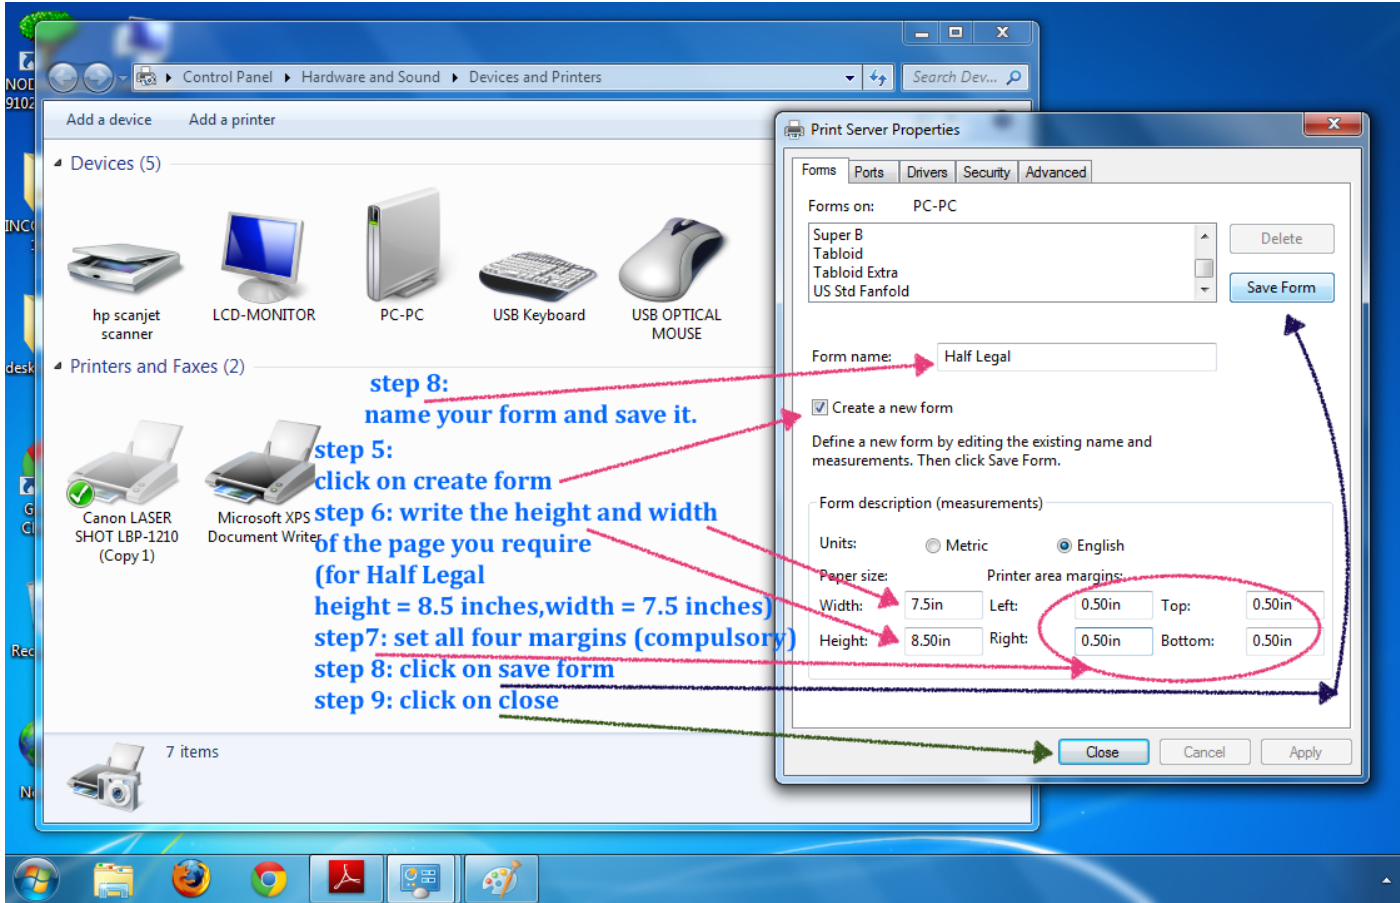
Control Panel ▸ Hardware and Sound ▸ Devices and Printers

Search Dev...

Add a device Add a printer

Devices (5)

hp scanjet scanner

LCD-MONITOR

PC-PC

USB Keyboard

USB OPTICAL MOUSE

Printers and Faxes (2)

Canon LASER SHOT LBP-1210 (Copy 1)

Microsoft XPS Document Writer

7 items

step 8:
name your form and save it.

step 5:
click on create form
step 6: write the height and width of the page you require
(for Half Legal
height = 8.5 inches,width = 7.5 inches)
step7: set all four margins (compulsory)
step 8: click on save form
step 9: click on close

Print Server Properties

Forms Ports Drivers Security Advanced

Forms on: PC-PC

Super B
Tabloid
Tabloid Extra
US Std Fanfold

Delete

Save Form

Form name: Half Legal

Create a new form

Define a new form by editing the existing name and measurements. Then click Save Form.

Form description (measurements)

Units: Metric English

Paper size: Printer area margins:

Width: 7.5in Left: 0.50in Top: 0.50in

Height: 8.50in Right: 0.50in Bottom: 0.50in

Close Cancel Apply